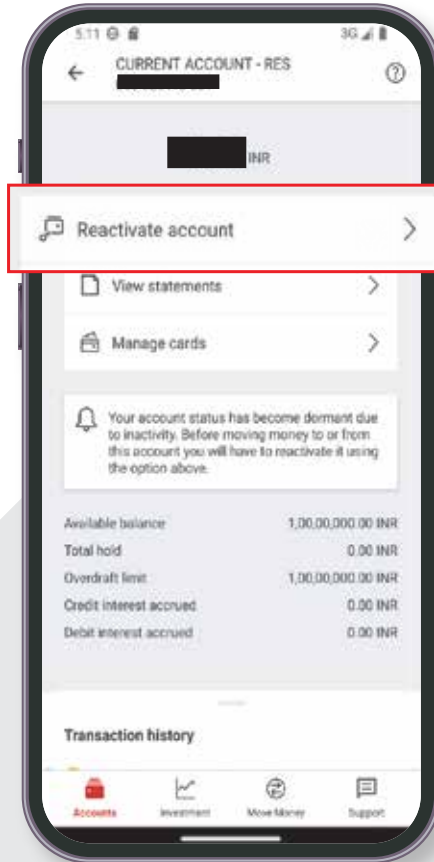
5:11 3G

CURRENT ACCOUNT - RES

INR

Reactivate account

View statements

Manage cards

Your account status has become dormant due to inactivity. Before moving money to or from this account you will have to reactivate it using the option above.

| | |
|---|---|
| Available balance | 1,00,00,000.00 INR |
| Total hold | 0.00 INR |
| Overdraft limit | 1,00,00,000.00 INR |
| Credit interest accrued | 0.00 INR |
| Debit interest accrued | 0.00 INR |

Transaction history

Accounts Investment Move Money Support